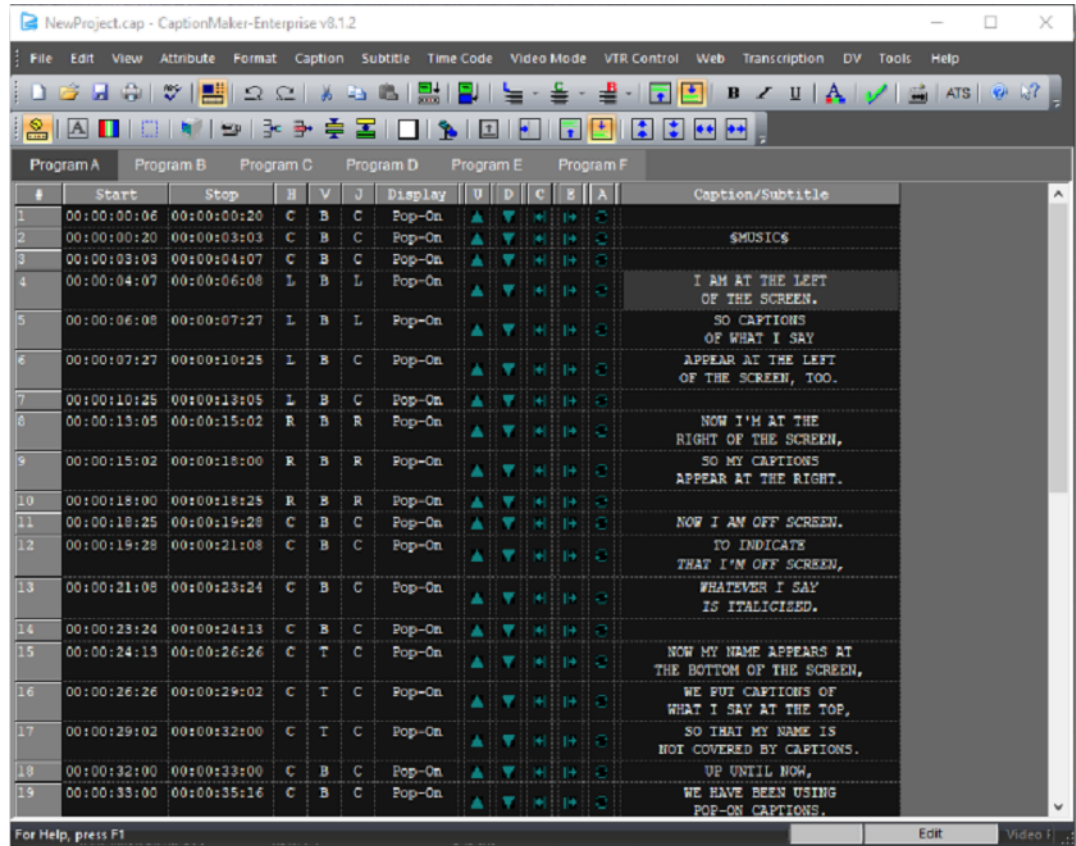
NewProject.cap - CaptionMaker-Enterprise v8.1.2

File Edit View Attribute Format Caption Subtitle Time Code Video Mode VTR Control Web Transcription DV Tools Help

B U ATS

Program A Program B Program C Program D Program E Program F

| # | Start | Stop | H | V | J | Display | U | D | C | E | A | Caption/Subtitle |
|---|---|---|---|---|---|---|---|---|---|---|---|---|
| 1 | 00:00:00:06 | 00:00:00:20 | C | B | C | Pop-On | | | | | | |
| 2 | 00:00:00:20 | 00:00:03:03 | C | B | C | Pop-On | | | | | | $MUSIC$ |
| 3 | 00:00:03:03 | 00:00:04:07 | C | B | C | Pop-On | | | | | | |
| 4 | 00:00:04:07 | 00:00:06:08 | L | B | L | Pop-On | | | | | | I AM AT THE LEFT OF THE SCREEN. |
| 5 | 00:00:06:08 | 00:00:07:27 | L | B | L | Pop-On | | | | | | SO CAPTIONS OF WHAT I SAY |
| 6 | 00:00:07:27 | 00:00:10:25 | L | B | C | Pop-On | | | | | | APPEAR AT THE LEFT OF THE SCREEN, TOO. |
| 7 | 00:00:10:25 | 00:00:13:05 | L | B | C | Pop-On | | | | | | |
| 8 | 00:00:13:05 | 00:00:15:02 | R | B | R | Pop-On | | | | | | NOW I'M AT THE RIGHT OF THE SCREEN, |
| 9 | 00:00:15:02 | 00:00:18:00 | R | B | R | Pop-On | | | | | | SO MY CAPTIONS APPEAR AT THE RIGHT. |
| 10 | 00:00:18:00 | 00:00:18:25 | R | B | R | Pop-On | | | | | | |
| 11 | 00:00:18:25 | 00:00:19:28 | C | B | C | Pop-On | | | | | | NOW I AM OFF SCREEN. |
| 12 | 00:00:19:28 | 00:00:21:08 | C | B | C | Pop-On | | | | | | TO INDICATE THAT I'M OFF SCREEN, |
| 13 | 00:00:21:08 | 00:00:23:24 | C | B | C | Pop-On | | | | | | WHATEVER I SAY IS ITALICISED. |
| 14 | 00:00:23:24 | 00:00:24:13 | C | B | C | Pop-On | | | | | | |
| 15 | 00:00:24:13 | 00:00:26:26 | C | T | C | Pop-On | | | | | | NOW MY NAME APPEARS AT THE BOTTOM OF THE SCREEN, |
| 16 | 00:00:26:26 | 00:00:29:02 | C | T | C | Pop-On | | | | | | WE PUT CAPTIONS OF WHAT I SAY AT THE TOP, |
| 17 | 00:00:29:02 | 00:00:32:00 | C | T | C | Pop-On | | | | | | SO THAT MY NAME IS NOT COVERED BY CAPTIONS. |
| 18 | 00:00:32:00 | 00:00:33:00 | C | B | C | Pop-On | | | | | | UP UNTIL NOW, |
| 19 | 00:00:33:00 | 00:00:35:16 | C | B | C | Pop-On | | | | | | WE HAVE BEEN USING POP-ON CAPTIONS. |

For Help, press F1 Edit Video F